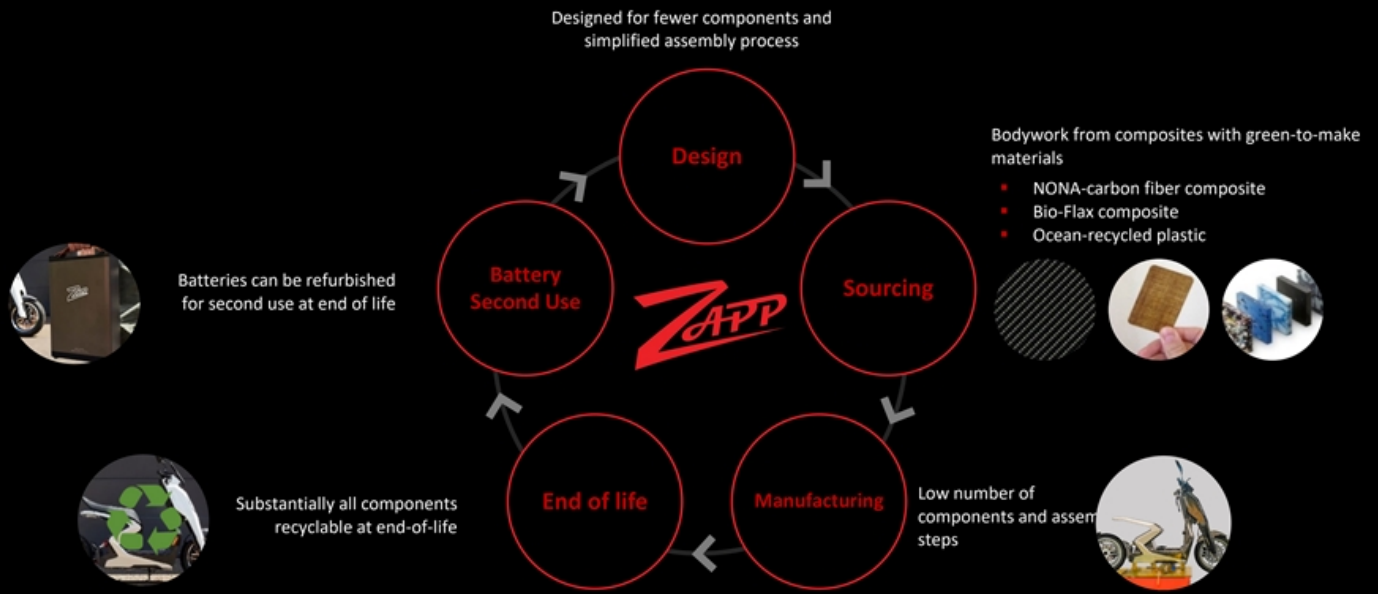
Designed for fewer components and simplified assembly process

Design

Bodywork from composites with green-to-make materials
- NONA-carbon fiber composite
- Bio-Flax composite
- Ocean-recycled plastic

Sourcing

ZAPP

Battery Second Use

Batteries can be refurbished for second use at end of life

Manufacturing

Low number of components and assem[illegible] steps

End of life

Substantially all components recyclable at end-of-life